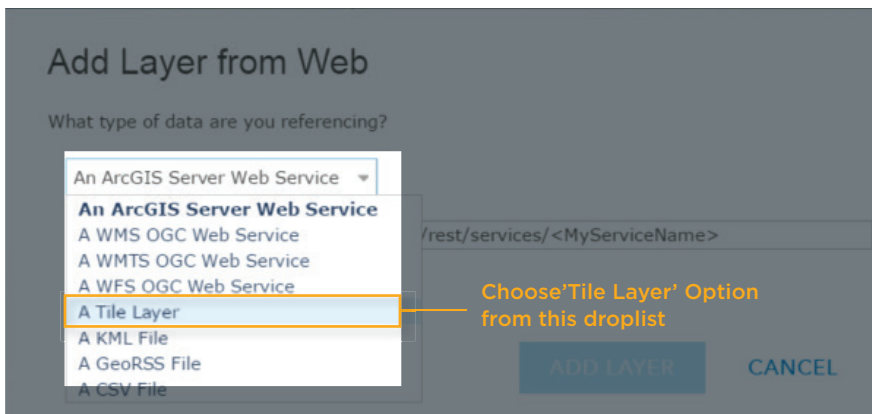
Add Layer from Web

What type of data are you referencing?

An ArcGIS Server Web Service

An ArcGIS Server Web Service
A WMS OGC Web Service
A WMTS OGC Web Service
A WFS OGC Web Service
A Tile Layer
A KML File
A GeoRSS File
A CSV File

/rest/services/<MyServiceName>

Choose'Tile Layer' Option from this droplist

ADD LAYER

CANCEL